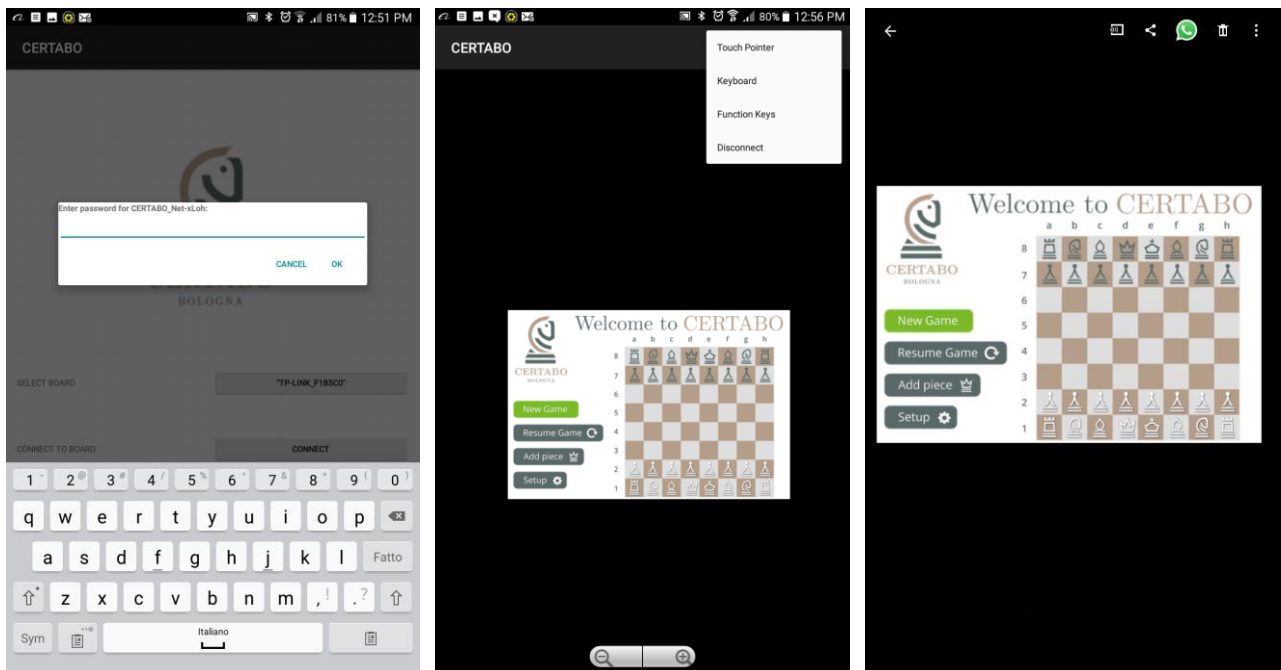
81% 12:51 PM

CERTABO

Enter password for CERTABO_Net-xLoh:

CANCEL OK

BOLOGNA

SELECT BOARD "TP-LINK_F185C0"

CONNECT TO BOARD CONNECT

1 2 3 4 5 6 7 8 9 0

q w e r t y u i o p

a s d f g h j k l Fatto

z x c v b n m , ?

Sym Italiano

80% 12:56 PM

CERTABO

Touch Pointer

Keyboard

Function Keys

Disconnect

Welcome to CERTABO

a b c d e f g h

8 7 6 5 4 3 2 1

CERTABO
BOLOGNA

New Game

Resume Game

Add piece

Setup

Welcome to CERTABO

a b c d e f g h

8 7 6 5 4 3 2 1

CERTABO
BOLOGNA

New Game

Resume Game

Add piece

Setup